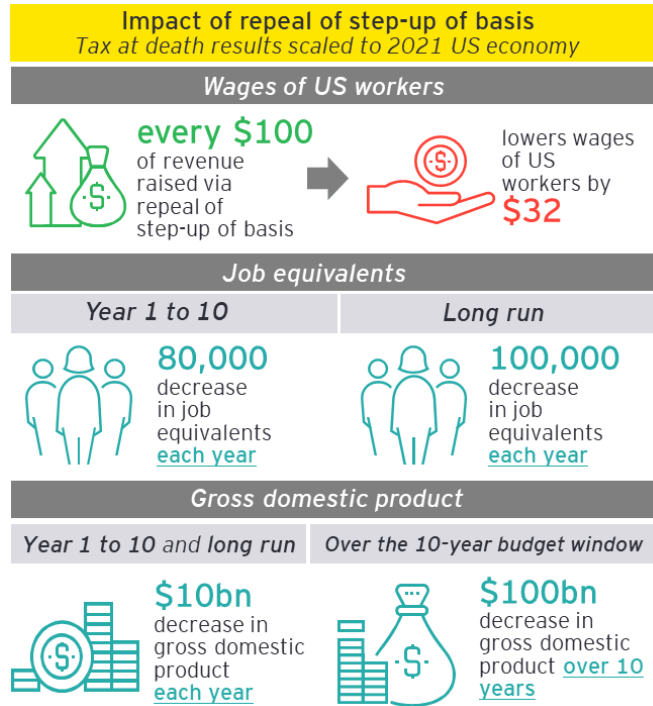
Impact of repeal of step-up of basis
Tax at death results scaled to 2021 US economy

Wages of US workers

every $100 of revenue raised via repeal of step-up of basis

lowers wages of US workers by $32

Job equivalents

Year 1 to 10

80,000 decrease in job equivalents each year

Long run

100,000 decrease in job equivalents each year

Gross domestic product

Year 1 to 10 and long run

$10bn decrease in gross domestic product each year

Over the 10-year budget window

$100bn decrease in gross domestic product over 10 years